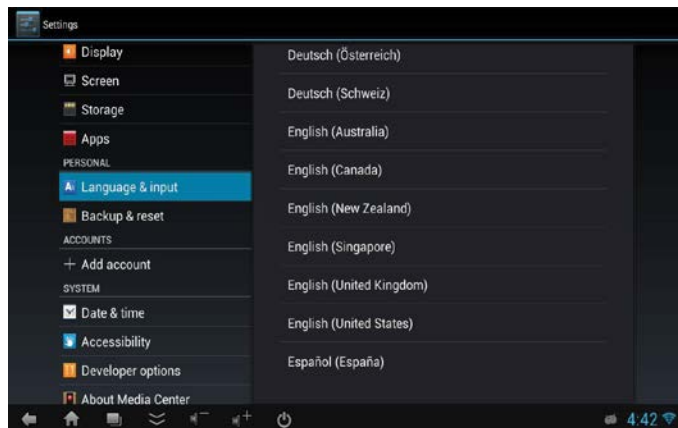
Settings

Display
Screen
Storage
Apps
PERSONAL
Language & input
Backup & reset
ACCOUNTS
+ Add account
SYSTEM
Date & time
Accessibility
Developer options
About Media Center

Deutsch (Österreich)
Deutsch (Schweiz)
English (Australia)
English (Canada)
English (New Zealand)
English (Singapore)
English (United Kingdom)
English (United States)
Español (España)

4:42